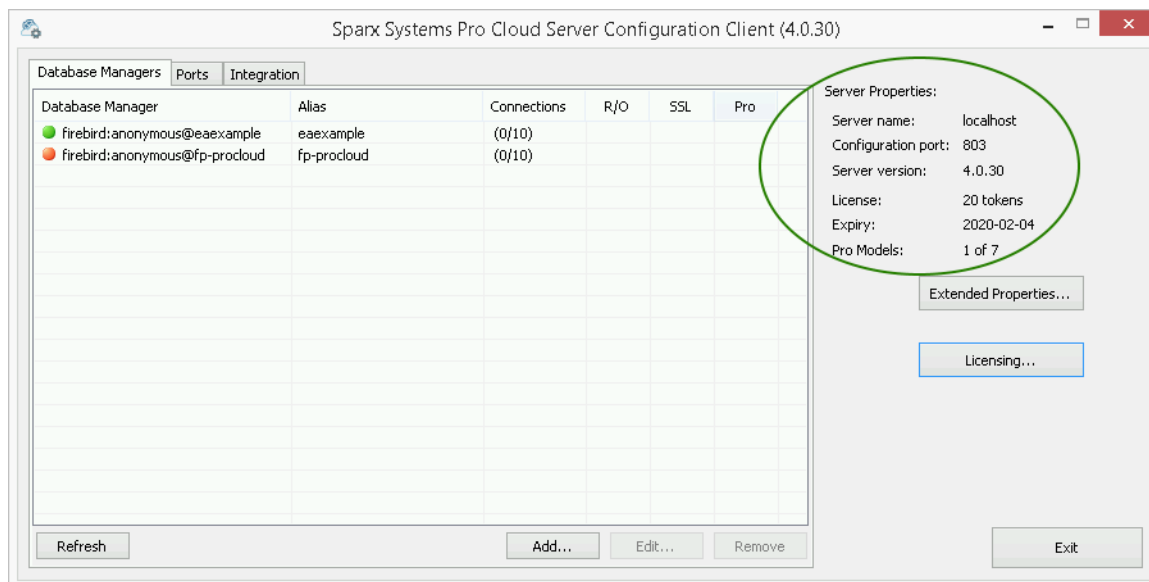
Sparx Systems Pro Cloud Server Configuration Client (4.0.30)

Database Managers | Ports | Integration

| Database Manager | Alias | Connections | R/O | SSL | Pro |
|---|---|---|---|---|---|
| firebird:anonymous@eaexample | eaexample | (0/10) | | | |
| firebird:anonymous@fp-procloud | fp-procloud | (0/10) | | | |

Refresh

Add...

Edit...

Remove

Server Properties:

Server name: localhost

Configuration port: 803

Server version: 4.0.30

License: 20 tokens

Expiry: 2020-02-04

Pro Models: 1 of 7

Extended Properties...

Licensing...

Exit